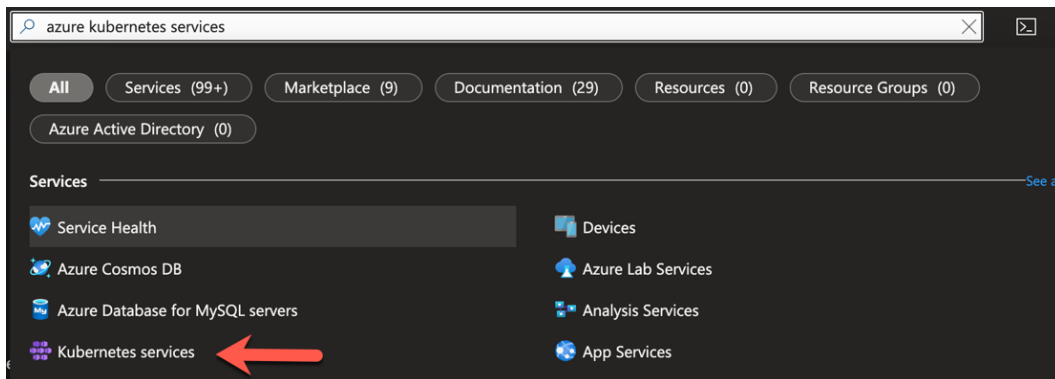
azure kubernetes services

All
Services (99+)
Marketplace (9)
Documentation (29)
Resources (0)
Resource Groups (0)
Azure Active Directory (0)

Services
See a

Service Health
Azure Cosmos DB
Azure Database for MySQL servers
Kubernetes services

Devices
Azure Lab Services
Analysis Services
App Services